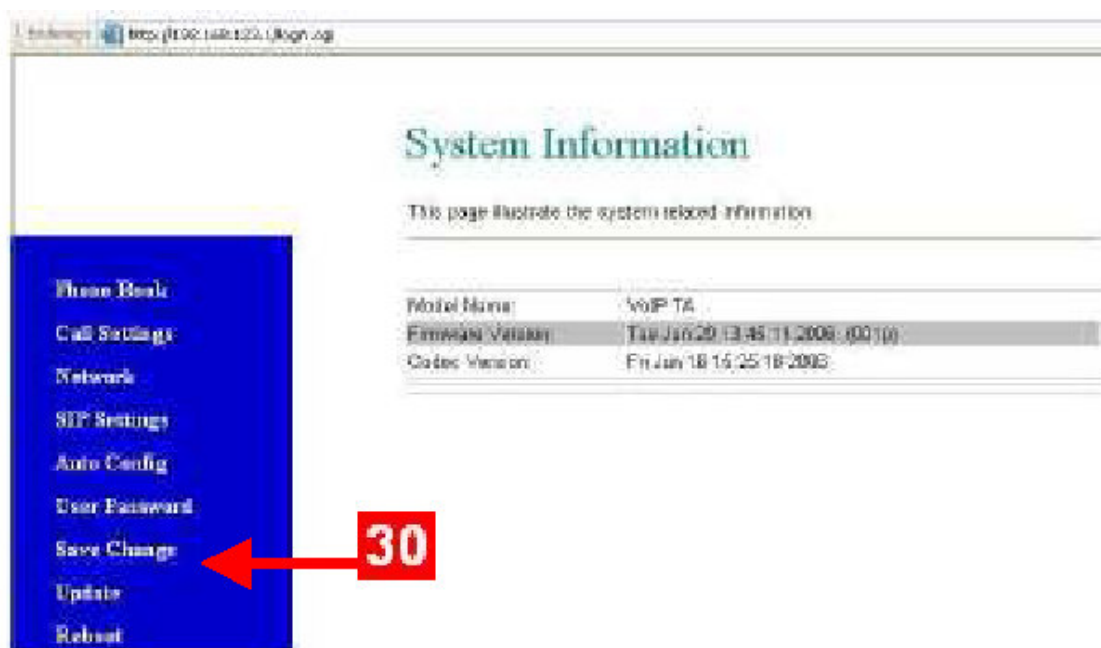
Address http://192.168.123.1/login.cgi

System Information

This page illustrate the system related information.

| | |
|---|---|
| Model Name: | VoIP TA |
| Firmware Version: | Tue Jan 29 13:46:11 2008 (001p) |
| Codec Version: | Fri Jan 18 15:25:18 2008 |

Phone Book
Call Settings
Network
SIP Settings
Auto Config
User Password
Save Change
Update
Reboot

30